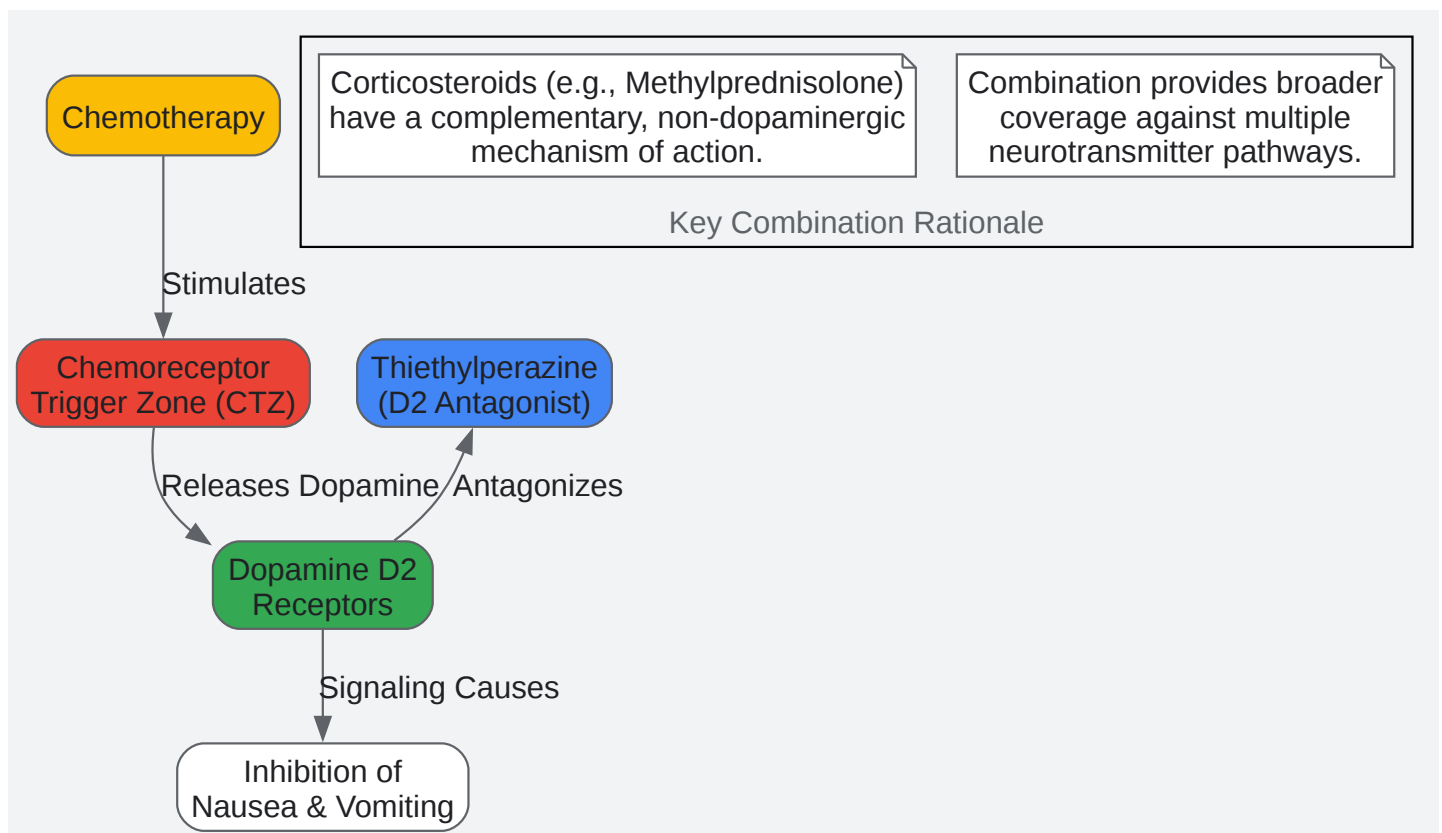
Chemotherapy

Corticosteroids (e.g., Methylprednisolone) have a complementary, non-dopaminergic mechanism of action.

Combination provides broader coverage against multiple neurotransmitter pathways.

Key Combination Rationale

Stimulates

Chemoreceptor Trigger Zone (CTZ)

Thiethylperazine (D2 Antagonist)

Releases Dopamine

Antagonizes

Dopamine D2 Receptors

Signaling Causes

Inhibition of Nausea & Vomiting